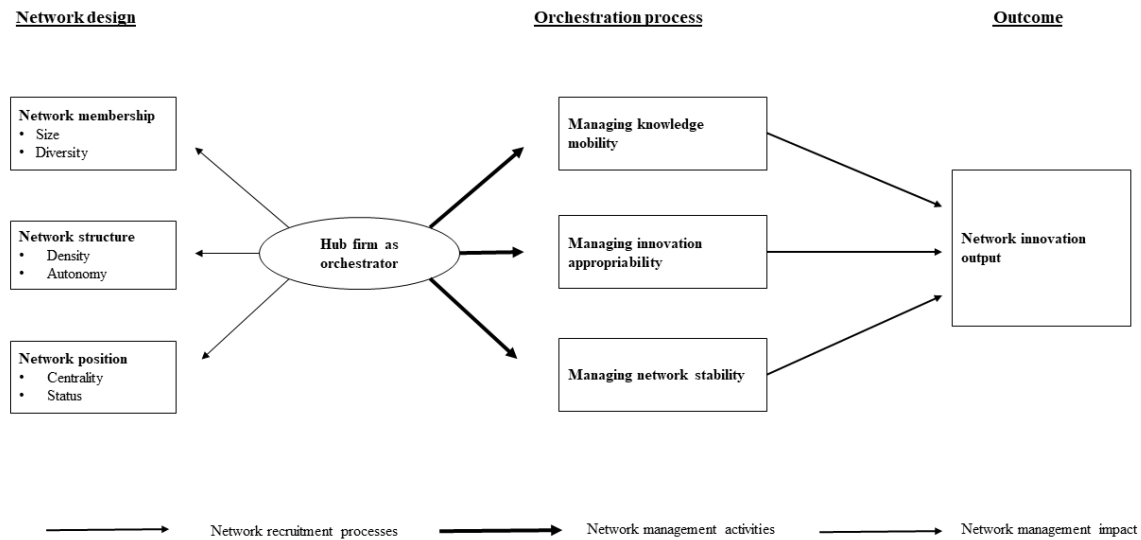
Network design

Orchestration process

Outcome

Network membership
• Size
• Diversity

Network structure
• Density
• Autonomy

Network position
• Centrality
• Status

Hub firm as orchestrator

Managing knowledge mobility

Managing innovation appropriability

Managing network stability

Network innovation output

Network recruitment processes

Network management activities

Network management impact